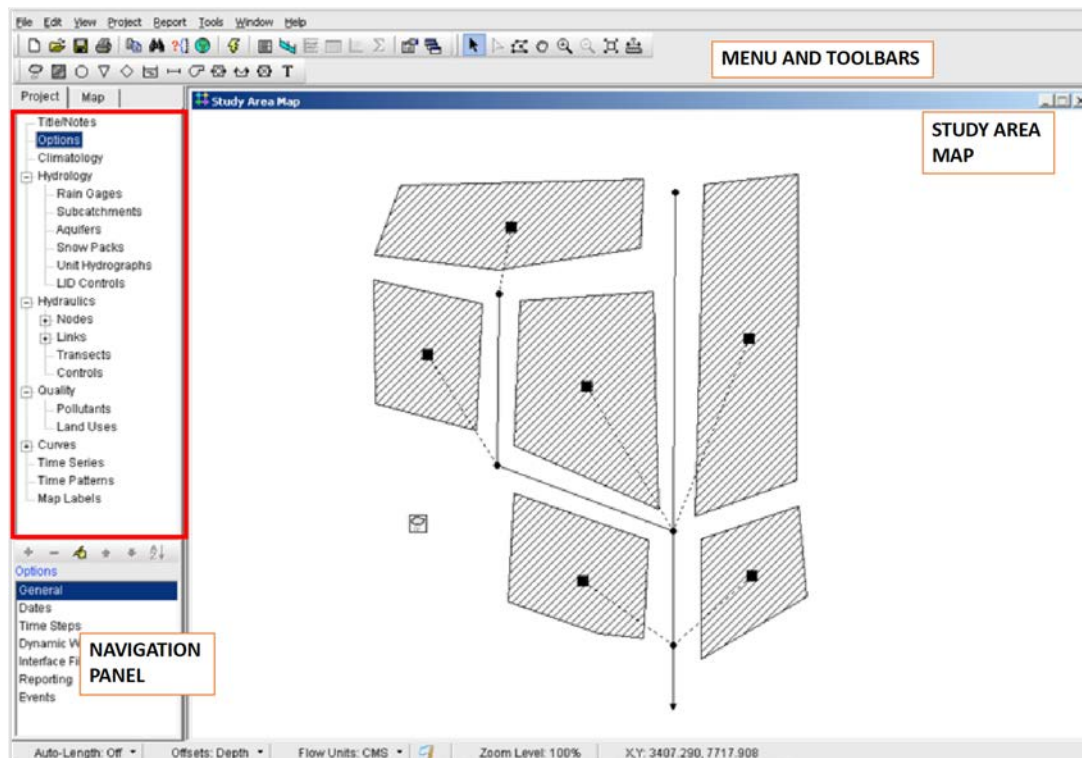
File Edit View Project Report Tools Window Help

MENU AND TOOLBARS

Project Map

Study Area Map

STUDY AREA MAP

Title/Notes
Options
Climatology
Hydrology
Rain Gages
Subcatchments
Aquifers
Snow Packs
Unit Hydrographs
LID Controls
Hydraulics
Nodes
Links
Transects
Controls
Quality
Pollutants
Land Uses
Curves
Time Series
Time Patterns
Map Labels

Options
General
Dates
Time Steps
Dynamic W
Interface Fi
Reporting
Events

NAVIGATION PANEL

Auto-Length: Off Offsets: Depth Flow Units: CMS Zoom Level: 100% X,Y: 3407.290, 7717.908